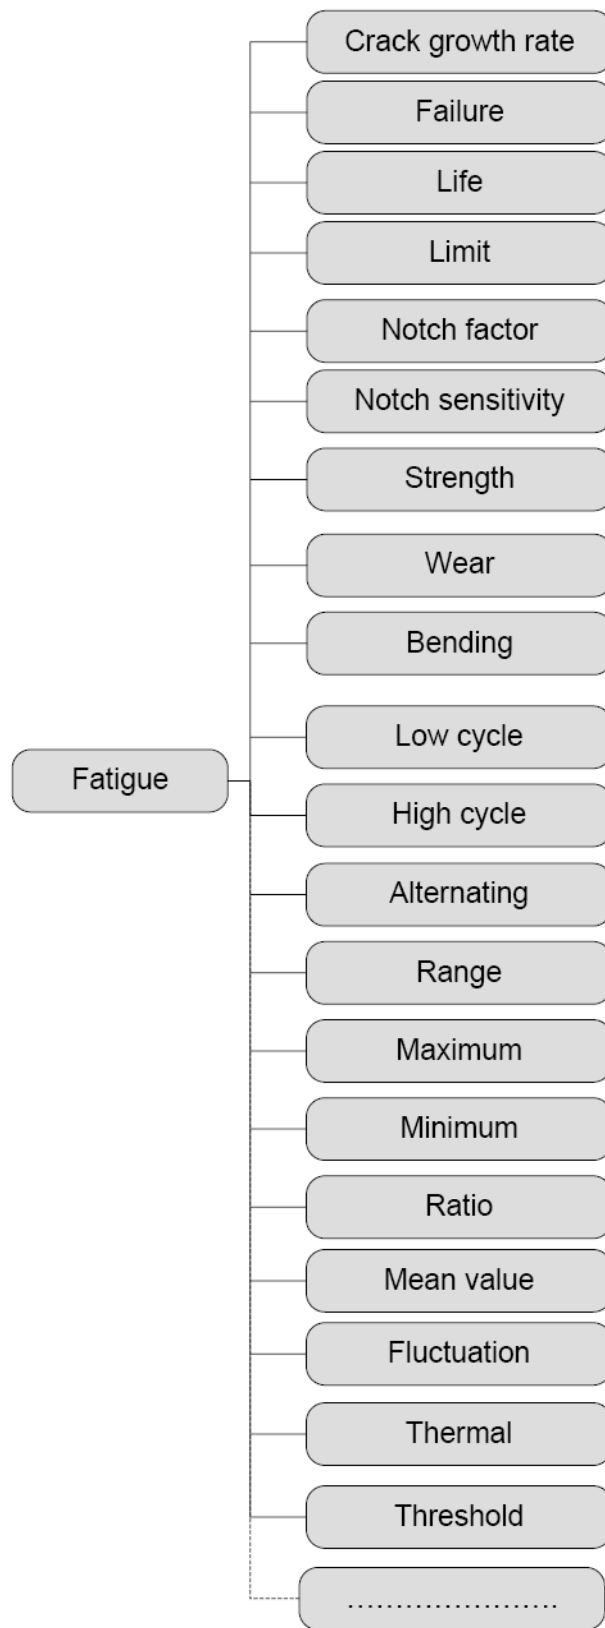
Fatigue

Crack growth rate
Failure
Life
Limit
Notch factor
Notch sensitivity
Strength
Wear
Bending
Low cycle
High cycle
Alternating
Range
Maximum
Minimum
Ratio
Mean value
Fluctuation
Thermal
Threshold
......................